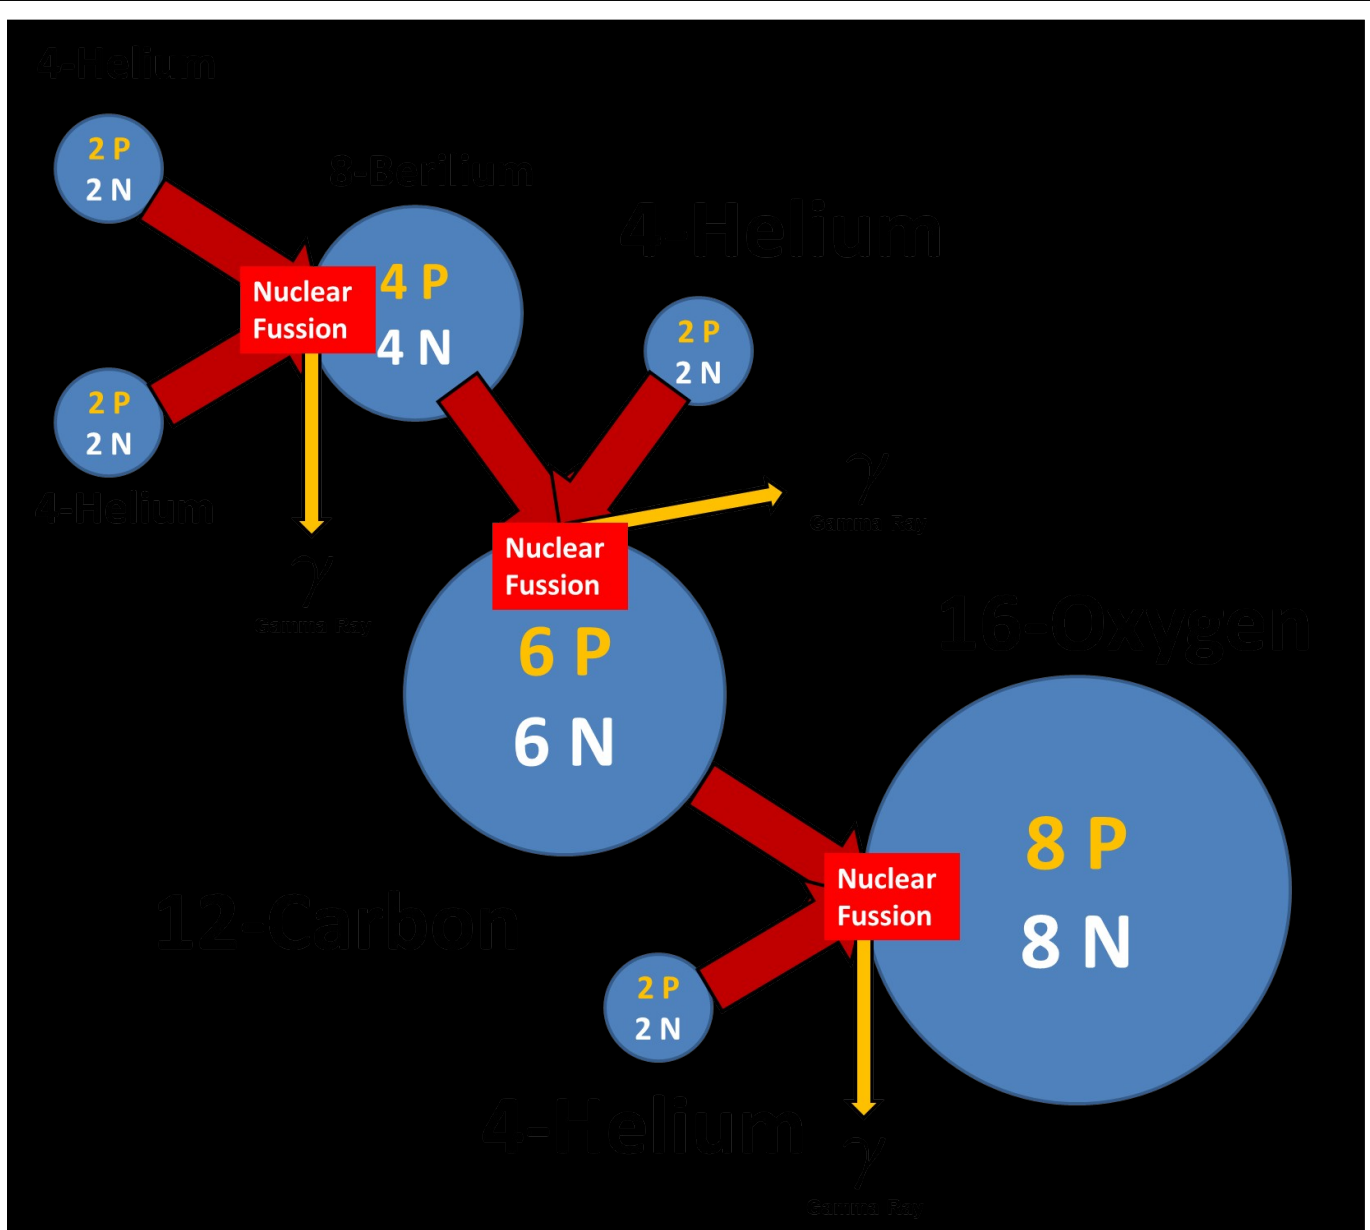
4-Helium

2 P
2 N

8-Berilium

4 Helium

Nuclear Fussion

4 P
4 N

2 P
2 N

2 P
2 N

4-Helium

$\gamma$
Gamma Ray

Nuclear Fussion

$\gamma$
Gamma Ray

6 P
6 N

16-Oxygen

8 P
8 N

Nuclear Fussion

12-Carbon

2 P
2 N

4-Helium

$\gamma$
Gamma Ray